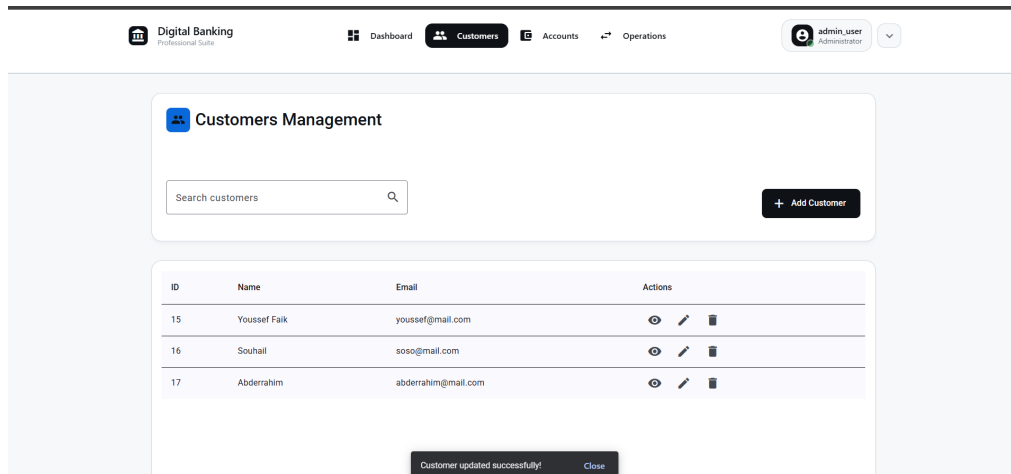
Digital Banking
Professional Suite

Dashboard Customers Accounts Operations

admin_user
Administrator

Customers Management

Search customers

+ Add Customer

| ID | Name | Email | Actions |
|---|---|---|---|
| 15 | Youssef Faik | youssef@mail.com | |
| 16 | Souhail | soso@mail.com | |
| 17 | Abderrahim | abderrahim@mail.com | |

Customer updated successfully! Close